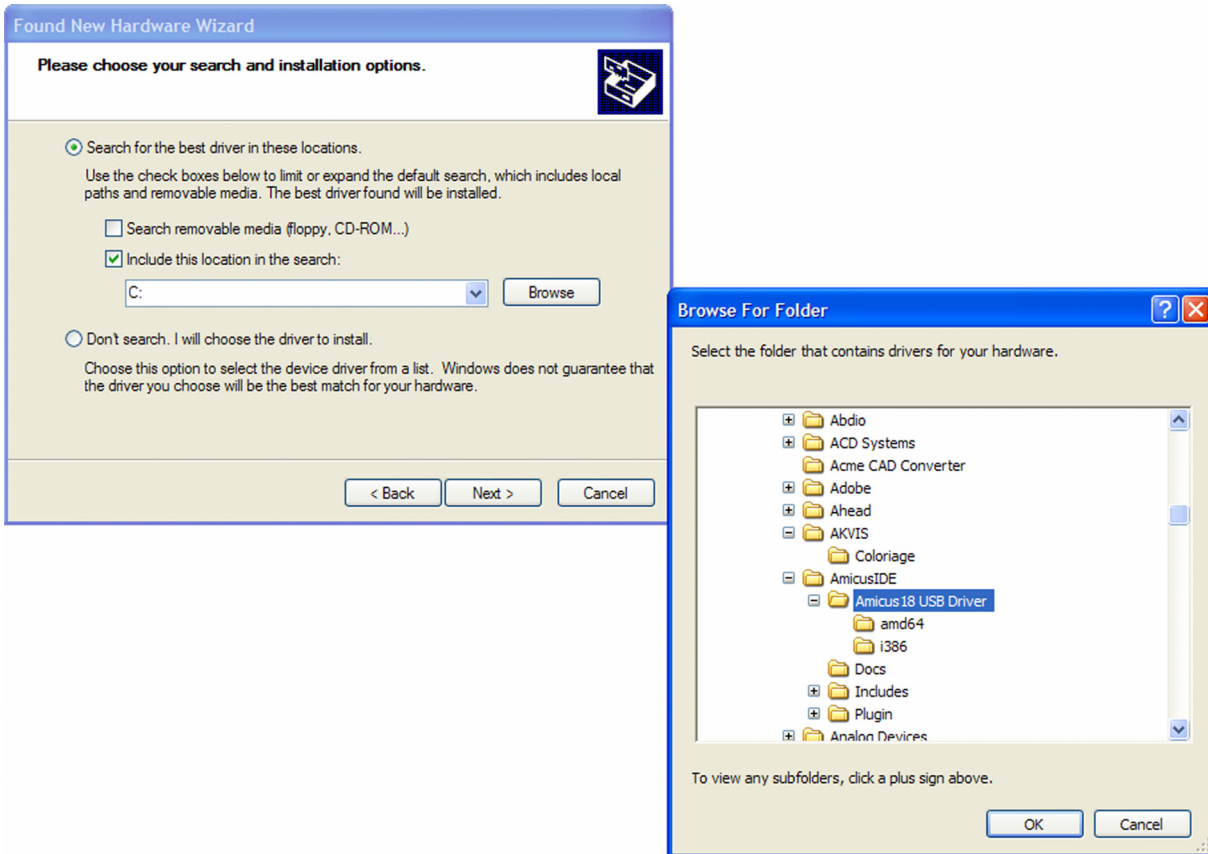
Found New Hardware Wizard

Please choose your search and installation options.

Search for the best driver in these locations.

Use the check boxes below to limit or expand the default search, which includes local paths and removable media. The best driver found will be installed.

Search removable media (floppy, CD-ROM...)

Include this location in the search:

C:

Browse

Don't search. I will choose the driver to install.

Choose this option to select the device driver from a list. Windows does not guarantee that the driver you choose will be the best match for your hardware.

< Back

Next >

Cancel

Browse For Folder

Select the folder that contains drivers for your hardware.

Abdio
ACD Systems
Acme CAD Converter
Adobe
Ahead
AKVIS
Coloriage
AmicusIDE
Amicus18 USB Driver
amd64
i386
Docs
Includes
Plugin
Analog Devices

To view any subfolders, click a plus sign above.

OK

Cancel